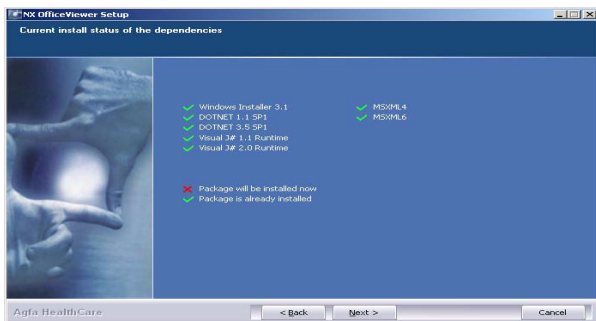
NX OfficeViewer Setup

Current install status of the dependencies

Windows Installer 3.1
DOTNET 1.1 SP1
DOTNET 3.5 SP1
Visual J# 1.1 Runtime
Visual J# 2.0 Runtime

MSXML4
MSXML6

Package will be installed now
Package is already installed

Agfa HealthCare

< Back

Next >

Cancel